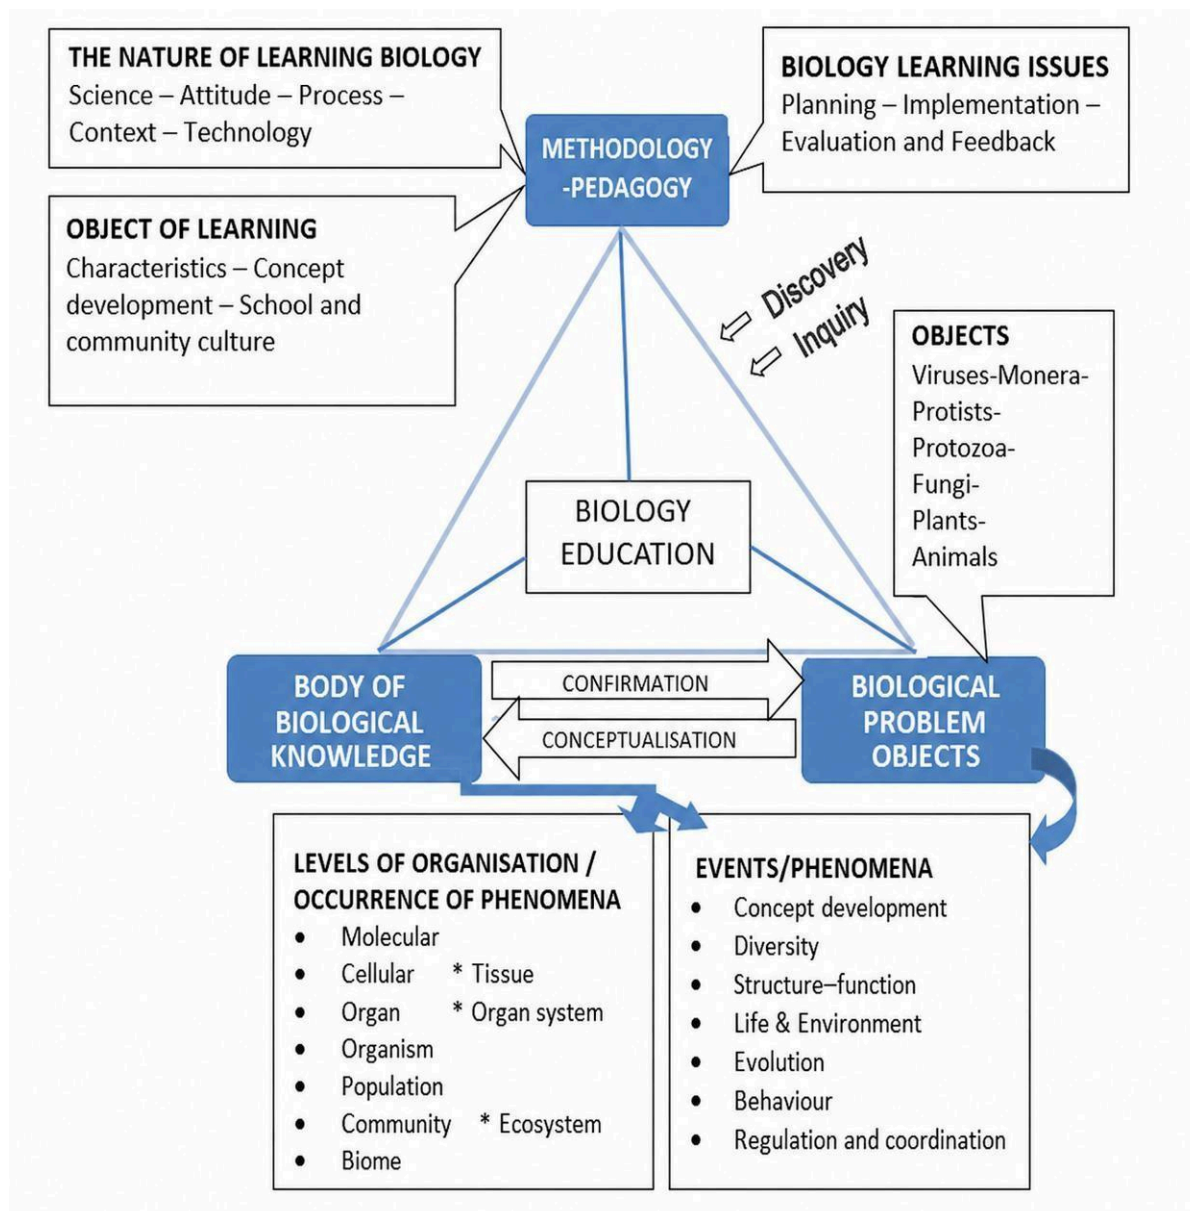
THE NATURE OF LEARNING BIOLOGY
Science – Attitude – Process – Context – Technology

BIOLOGY LEARNING ISSUES
Planning – Implementation – Evaluation and Feedback

METHODOLOGY -PEDAGOGY

OBJECT OF LEARNING
Characteristics – Concept development – School and community culture

Discovery
Inquiry

OBJECTS
Viruses-Monera-Protists-Protozoa-Fungi-Plants-Animals

BIOLOGY EDUCATION

BODY OF BIOLOGICAL KNOWLEDGE

CONFIRMATION

CONCEPTUALISATION

BIOLOGICAL PROBLEM OBJECTS

LEVELS OF ORGANISATION / OCCURRENCE OF PHENOMENA
- Molecular
- Cellular * Tissue
- Organ * Organ system
- Organism
- Population
- Community * Ecosystem
- Biome

EVENTS/PHENOMENA
- Concept development
- Diversity
- Structure–function
- Life & Environment
- Evolution
- Behaviour
- Regulation and coordination